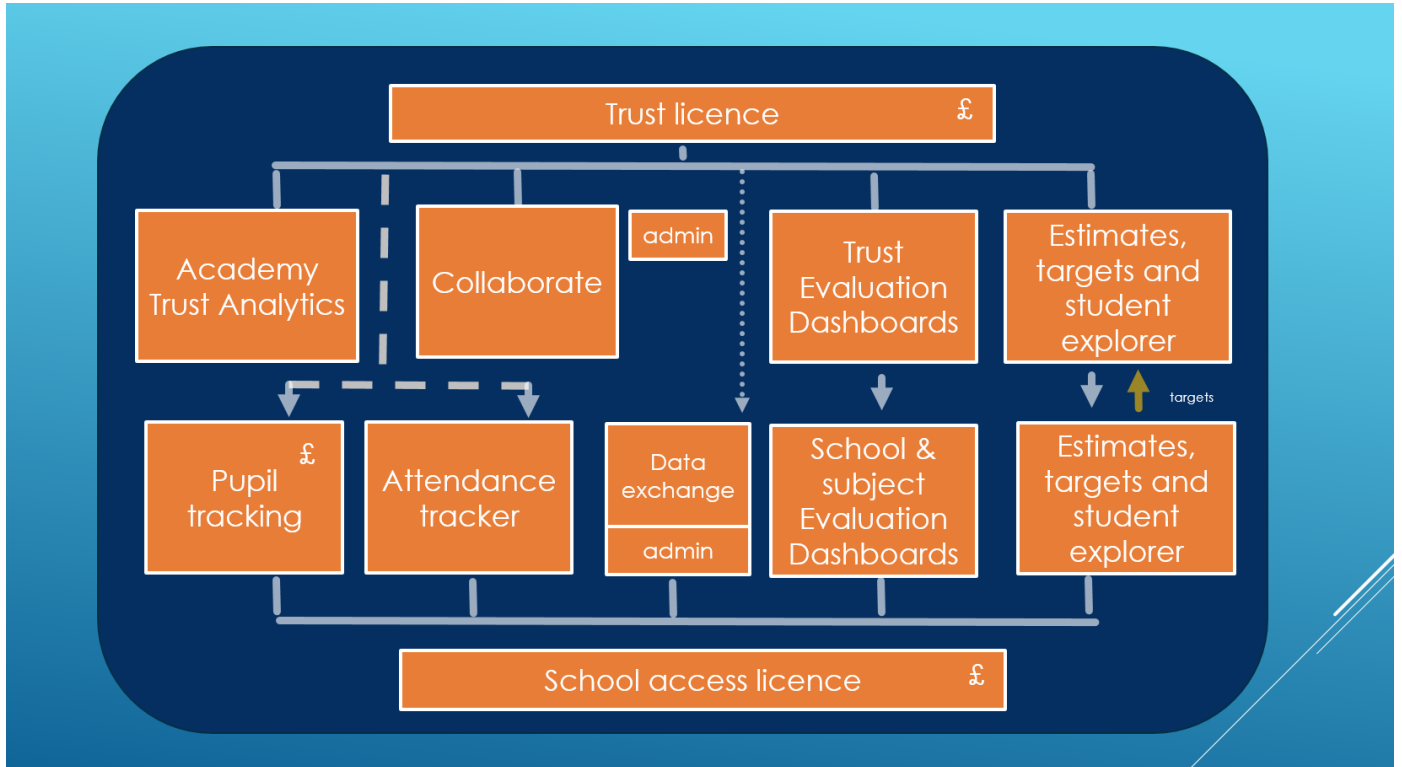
Trust licence £

Academy Trust Analytics

Collaborate

admin

Trust Evaluation Dashboards

Estimates, targets and student explorer

targets

Pupil tracking £

Attendance tracker

Data exchange

admin

School & subject Evaluation Dashboards

Estimates, targets and student explorer

School access licence £